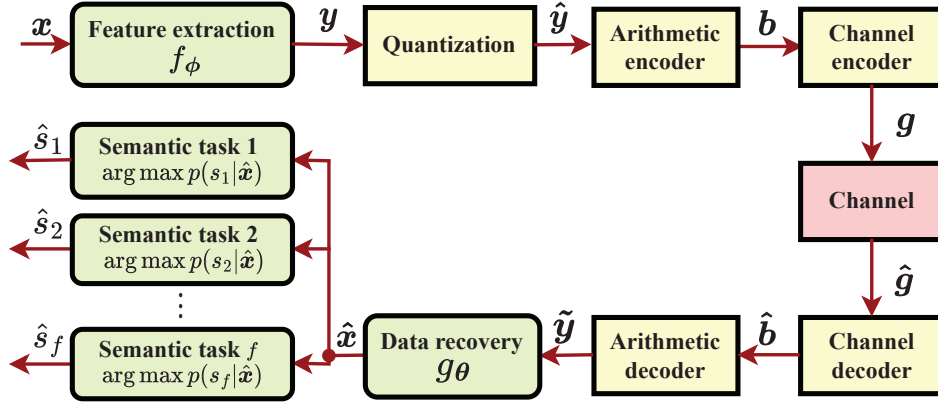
$\boldsymbol{x}$

Feature extraction
$f_{\boldsymbol{\phi}}$

$\boldsymbol{y}$

Quantization

$\hat{\boldsymbol{y}}$

Arithmetic encoder

$\boldsymbol{b}$

Channel encoder

$\boldsymbol{g}$

Channel

$\hat{\boldsymbol{g}}$

Channel decoder

$\hat{\boldsymbol{b}}$

Arithmetic decoder

$\tilde{\boldsymbol{y}}$

Data recovery
$g_{\boldsymbol{\theta}}$

$\hat{\boldsymbol{x}}$

$\hat{s}_1$

Semantic task 1
$\arg\max p(s_1|\hat{\boldsymbol{x}})$

$\hat{s}_2$

Semantic task 2
$\arg\max p(s_2|\hat{\boldsymbol{x}})$

$\vdots$

$\hat{s}_f$

Semantic task $f$
$\arg\max p(s_f|\hat{\boldsymbol{x}})$